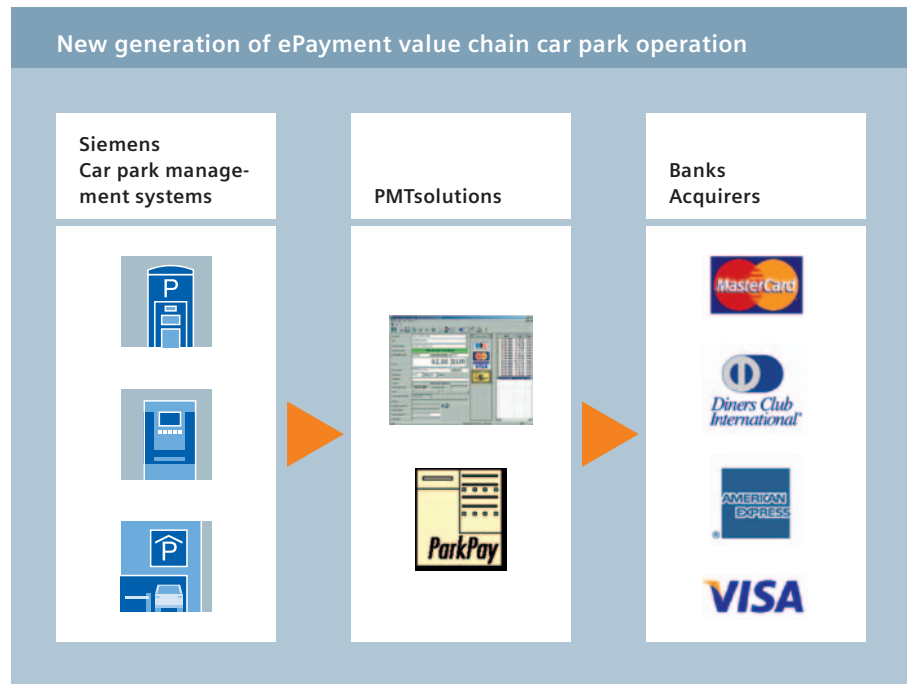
New generation of ePayment value chain car park operation

Siemens
Car park management systems

P

P

PMTsolutions

62,00 EUR

ParkPay

Banks
Acquirers

MasterCard

Diners Club International

AMERICAN EXPRESS

VISA